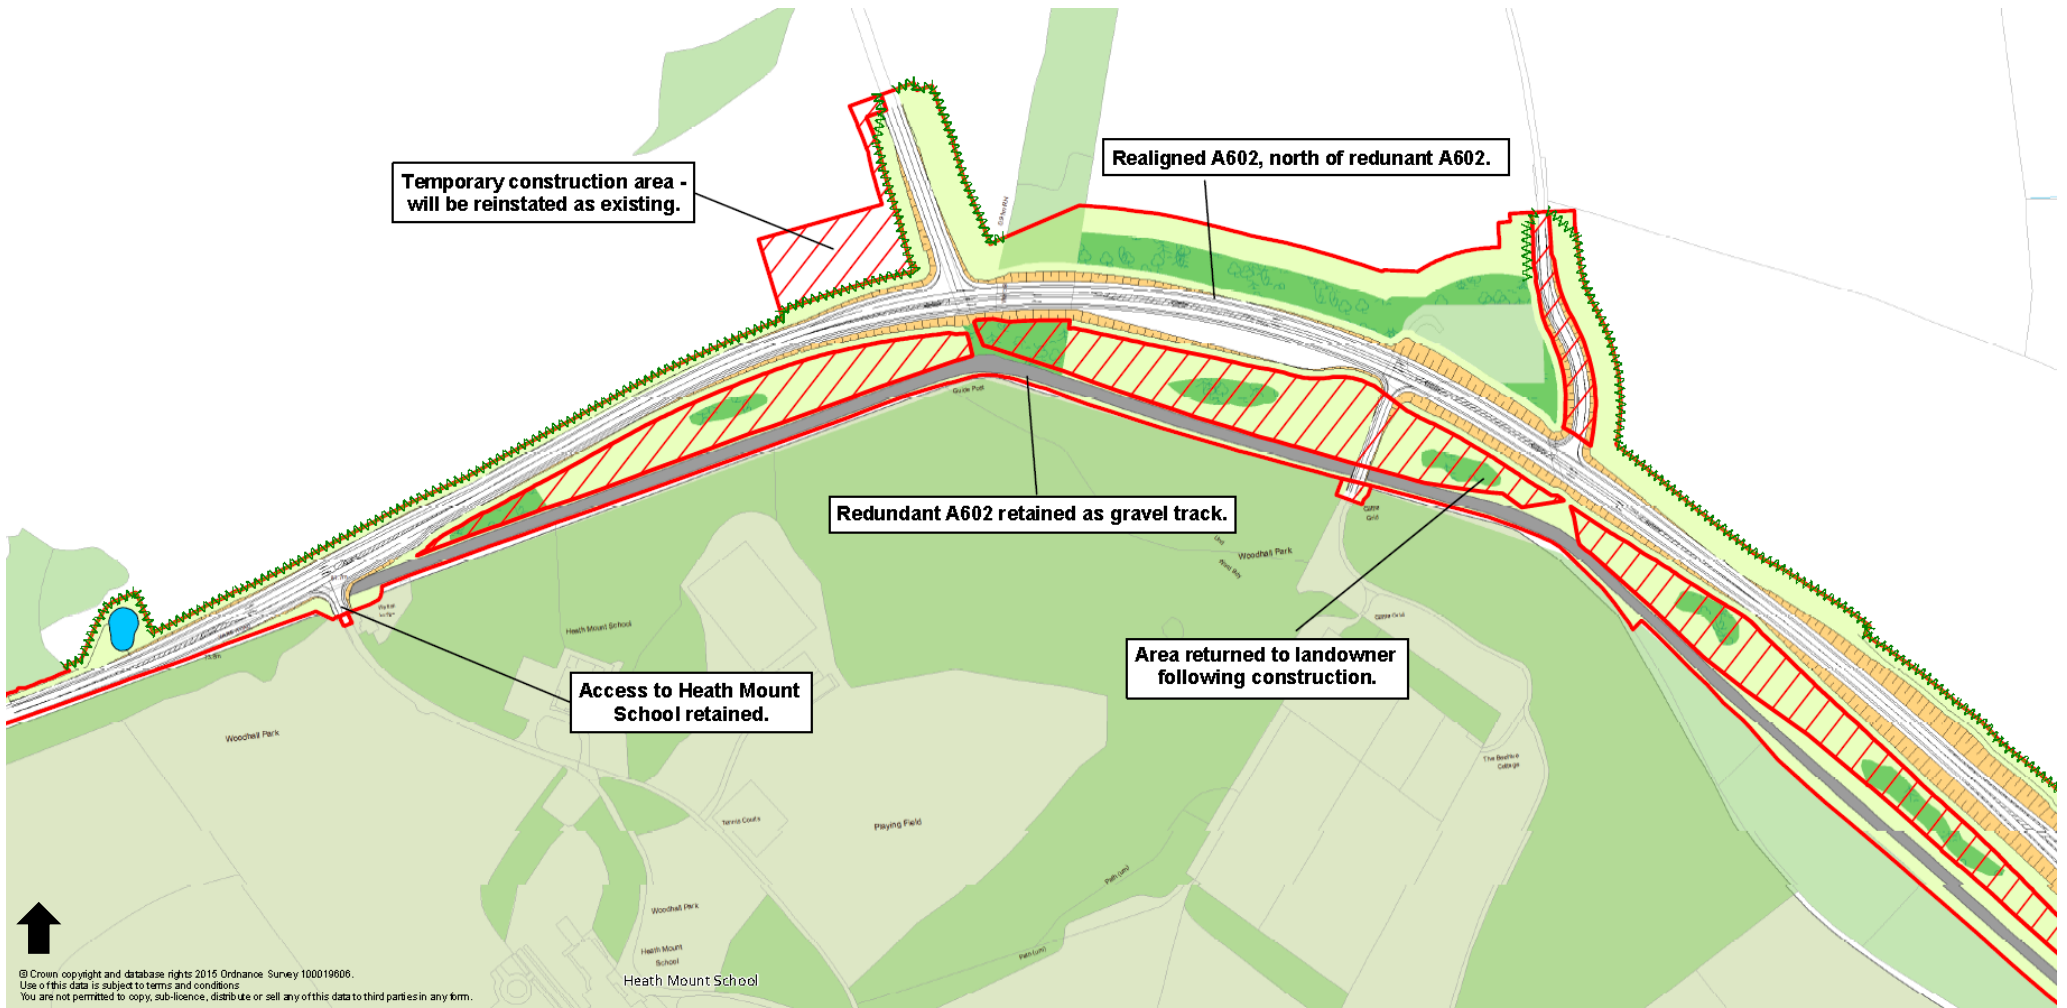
Temporary construction area - will be reinstated as existing.

Realigned A602, north of redundant A602.

Redundant A602 retained as gravel track.

Area returned to landowner following construction.

Access to Heath Mount School retained.

Woodhall Park

Heath Mount School

Playing Field

Tennis Courts

Woodhall Park

Heath Mount School

Guide Post

Cattle Grid

The Beehive Cottage

Path (um)

Path (um)

Heath Mount School

© Crown copyright and database rights 2015 Ordnance Survey 100019606.
Use of this data is subject to terms and conditions
You are not permitted to copy, sub-licence, distribute or sell any of this data to third parties in any form.